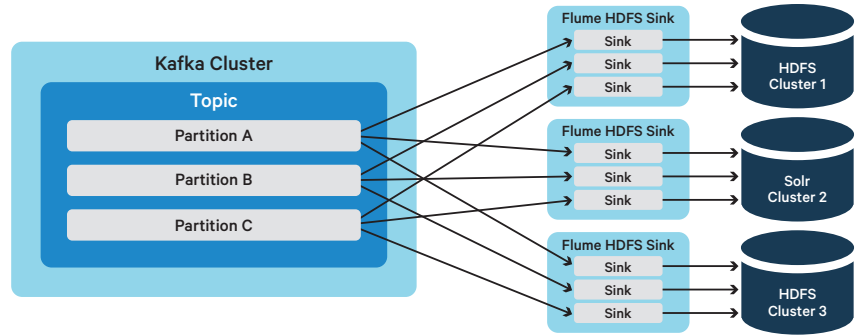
Kafka Cluster

Topic

Partition A

Partition B

Partition C

Flume HDFS Sink

Sink

Sink

Sink

Flume HDFS Sink

Sink

Sink

Sink

Flume HDFS Sink

Sink

Sink

Sink

HDFS Cluster 1

Solr Cluster 2

HDFS Cluster 3